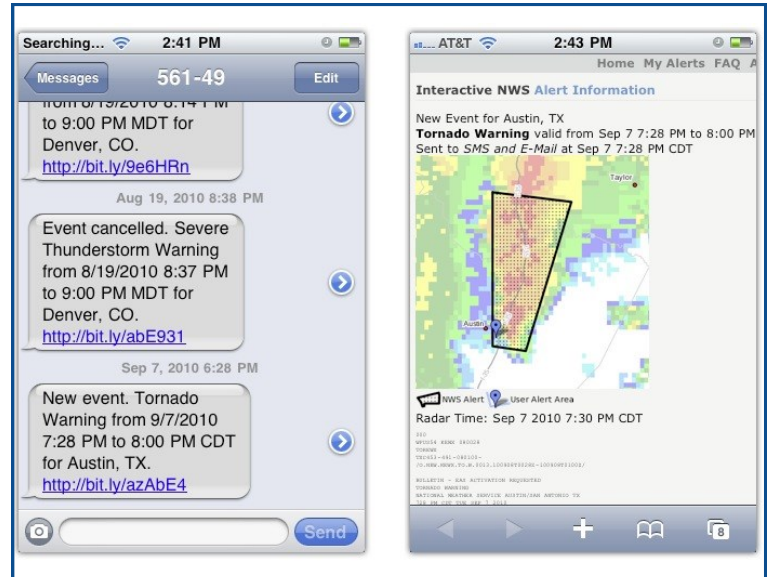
Searching... 2:41 PM

Messages 561-49 Edit

from 8/19/2010 8:14 PM to 9:00 PM MDT for Denver, CO. http://bit.ly/9e6HRn

Aug 19, 2010 8:38 PM

Event cancelled. Severe Thunderstorm Warning from 8/19/2010 8:37 PM to 9:00 PM MDT for Denver, CO. http://bit.ly/abE931

Sep 7, 2010 6:28 PM

New event. Tornado Warning from 9/7/2010 7:28 PM to 8:00 PM CDT for Austin, TX. http://bit.ly/azAbE4

Send

AT&T 2:43 PM

Home My Alerts FAQ A

Interactive NWS Alert Information

New Event for Austin, TX
Tornado Warning valid from Sep 7 7:28 PM to 8:00 PM
Sent to SMS and E-Mail at Sep 7 7:28 PM CDT

Taylor

Austin

NWS Alert User Alert Area

Radar Time: Sep 7 2010 7:30 PM CDT

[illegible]

BULLETIN - EAS ACTIVATION REQUESTED
TORNADO WARNING
NATIONAL WEATHER SERVICE AUSTIN/SAN ANTONIO TX
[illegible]

8